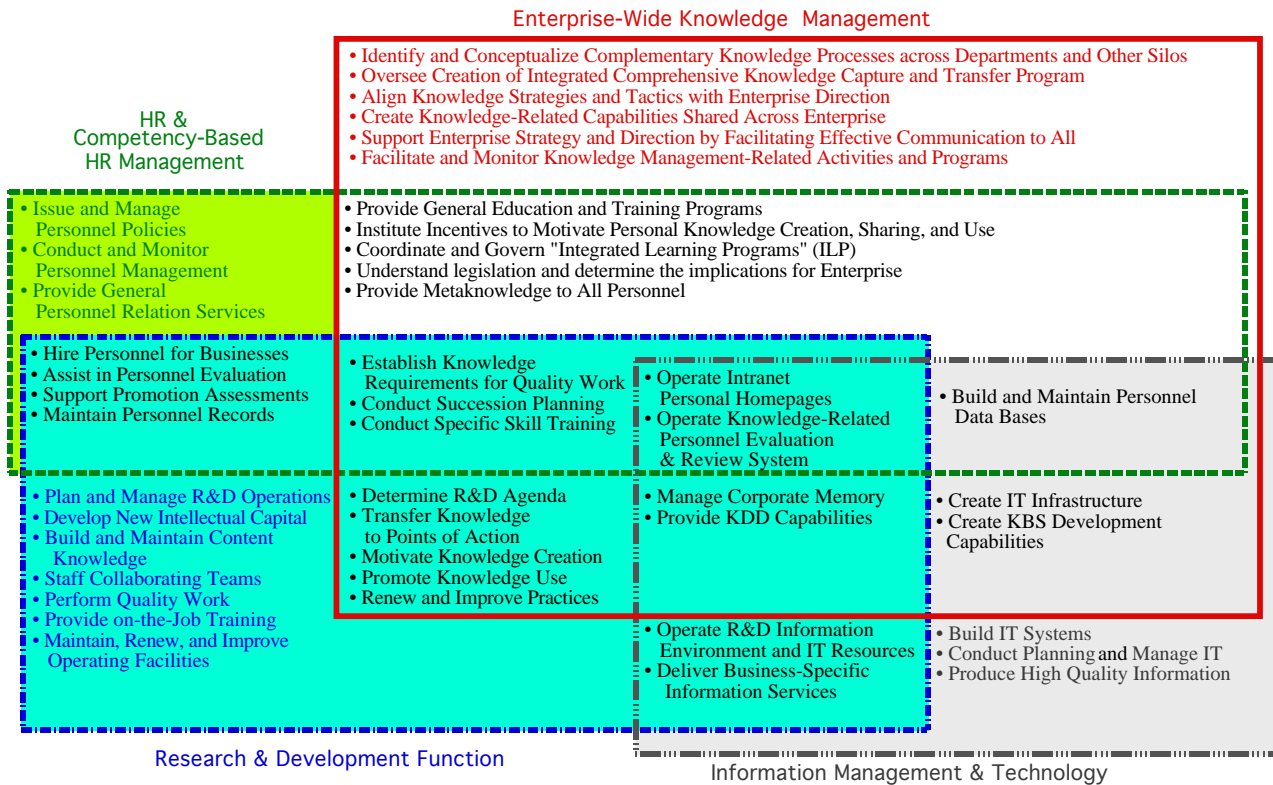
Enterprise-Wide Knowledge Management

• Identify and Conceptualize Complementary Knowledge Processes across Departments and Other Silos
• Oversee Creation of Integrated Comprehensive Knowledge Capture and Transfer Program
• Align Knowledge Strategies and Tactics with Enterprise Direction
• Create Knowledge-Related Capabilities Shared Across Enterprise
• Support Enterprise Strategy and Direction by Facilitating Effective Communication to All
• Facilitate and Monitor Knowledge Management-Related Activities and Programs

HR & Competency-Based HR Management

• Issue and Manage Personnel Policies
• Conduct and Monitor Personnel Management
• Provide General Personnel Relation Services

• Provide General Education and Training Programs
• Institute Incentives to Motivate Personal Knowledge Creation, Sharing, and Use
• Coordinate and Govern "Integrated Learning Programs" (ILP)
• Understand legislation and determine the implications for Enterprise
• Provide Metaknowledge to All Personnel

• Hire Personnel for Businesses
• Assist in Personnel Evaluation
• Support Promotion Assessments
• Maintain Personnel Records

• Establish Knowledge Requirements for Quality Work
• Conduct Succession Planning
• Conduct Specific Skill Training

• Operate Intranet Personal Homepages
• Operate Knowledge-Related Personnel Evaluation & Review System

• Build and Maintain Personnel Data Bases

• Plan and Manage R&D Operations
• Develop New Intellectual Capital
• Build and Maintain Content Knowledge
• Staff Collaborating Teams
• Perform Quality Work
• Provide on-the-Job Training
• Maintain, Renew, and Improve Operating Facilities

• Determine R&D Agenda
• Transfer Knowledge to Points of Action
• Motivate Knowledge Creation
• Promote Knowledge Use
• Renew and Improve Practices

• Manage Corporate Memory
• Provide KDD Capabilities

• Create IT Infrastructure
• Create KBS Development Capabilities

• Operate R&D Information Environment and IT Resources
• Deliver Business-Specific Information Services

• Build IT Systems
• Conduct Planning and Manage IT
• Produce High Quality Information

Research & Development Function

Information Management & Technology